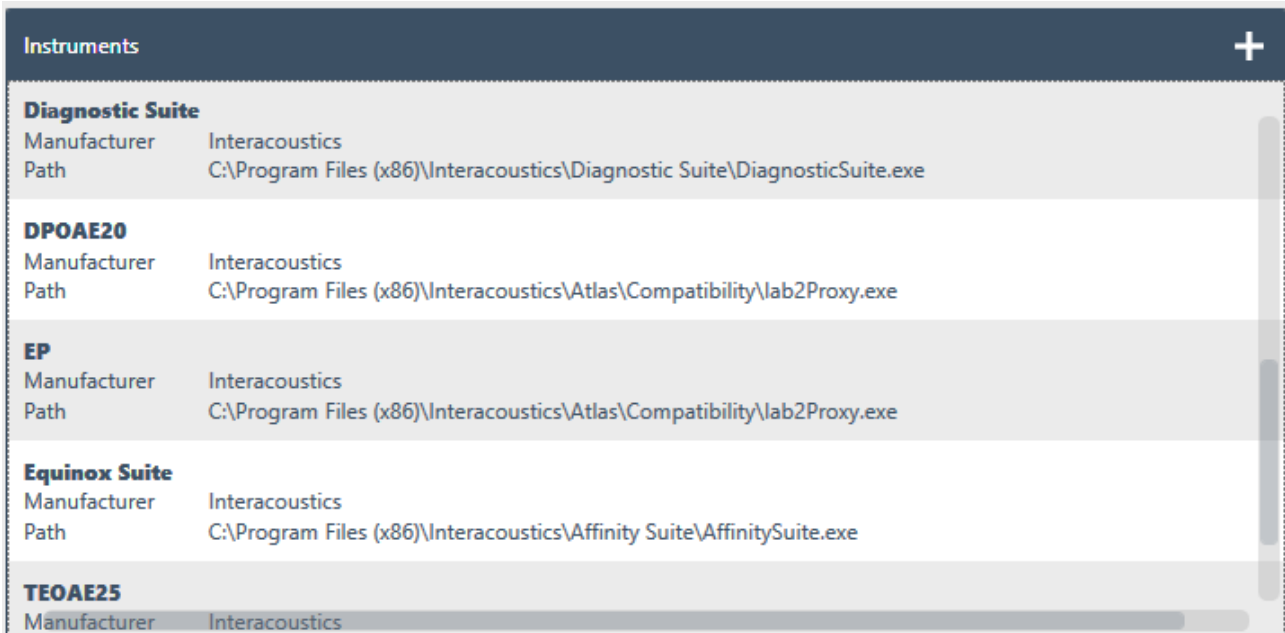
Instruments +

Diagnostic Suite
Manufacturer Interacoustics
Path C:\Program Files (x86)\Interacoustics\Diagnostic Suite\DiagnosticSuite.exe

DPOAE20
Manufacturer Interacoustics
Path C:\Program Files (x86)\Interacoustics\Atlas\Compatibility\lab2Proxy.exe

EP
Manufacturer Interacoustics
Path C:\Program Files (x86)\Interacoustics\Atlas\Compatibility\lab2Proxy.exe

Equinox Suite
Manufacturer Interacoustics
Path C:\Program Files (x86)\Interacoustics\Affinity Suite\AffinitySuite.exe

TEOAE25
Manufacturer Interacoustics